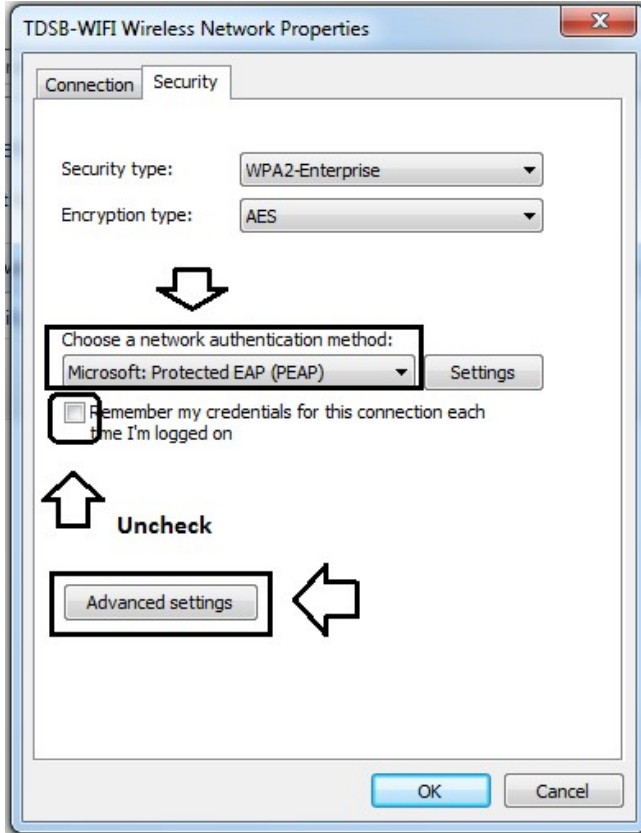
TDSB-WIFI Wireless Network Properties

Connection Security

Security type: WPA2-Enterprise

Encryption type: AES

Choose a network authentication method:

Microsoft: Protected EAP (PEAP)

Settings

Remember my credentials for this connection each time I'm logged on

Uncheck

Advanced settings

OK

Cancel